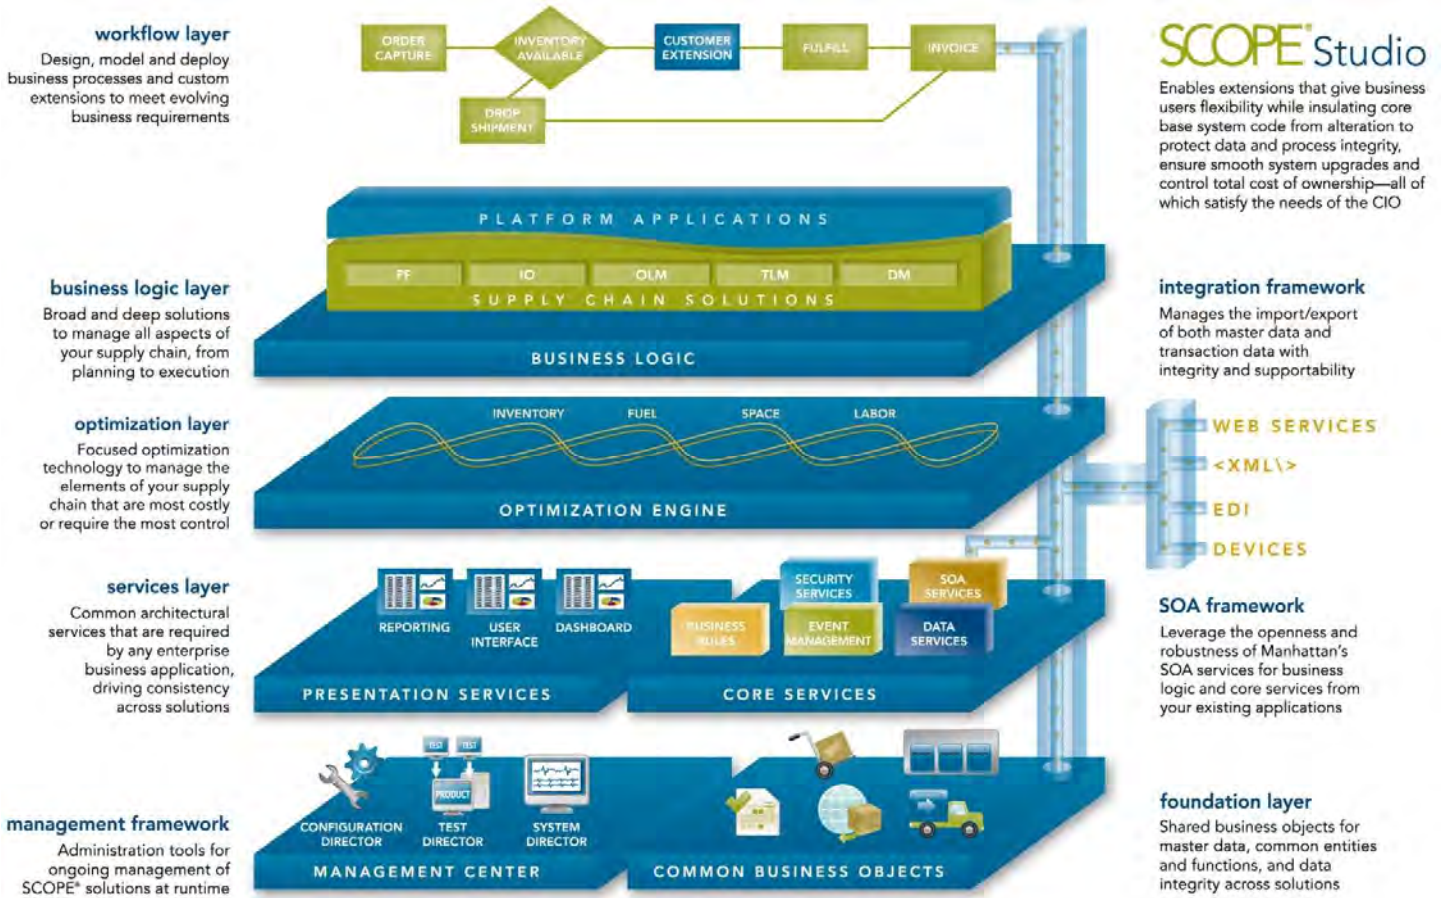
workflow layer
Design, model and deploy business processes and custom extensions to meet evolving business requirements

ORDER CAPTURE
INVENTORY AVAILABLE
CUSTOMER EXTENSION
FULFILL
INVOICE
DROP SHIPMENT

SCOPE Studio
Enables extensions that give business users flexibility while insulating core base system code from alteration to protect data and process integrity, ensure smooth system upgrades and control total cost of ownership—all of which satisfy the needs of the CIO

PLATFORM APPLICATIONS
PF
IO
OLM
TLM
DM
SUPPLY CHAIN SOLUTIONS
BUSINESS LOGIC

business logic layer
Broad and deep solutions to manage all aspects of your supply chain, from planning to execution

integration framework
Manages the import/export of both master data and transaction data with integrity and supportability

optimization layer
Focused optimization technology to manage the elements of your supply chain that are most costly or require the most control

INVENTORY
FUEL
SPACE
LABOR
OPTIMIZATION ENGINE

WEB SERVICES
<XML\>
EDI
DEVICES

services layer
Common architectural services that are required by any enterprise business application, driving consistency across solutions

REPORTING
USER INTERFACE
DASHBOARD
PRESENTATION SERVICES
SECURITY SERVICES
SOA SERVICES
BUSINESS RULES
EVENT MANAGEMENT
DATA SERVICES
CORE SERVICES

SOA framework
Leverage the openness and robustness of Manhattan's SOA services for business logic and core services from your existing applications

management framework
Administration tools for ongoing management of SCOPE® solutions at runtime

TEST
TEST
PRODUCT
CONFIGURATION DIRECTOR
TEST DIRECTOR
SYSTEM DIRECTOR
MANAGEMENT CENTER
COMMON BUSINESS OBJECTS

foundation layer
Shared business objects for master data, common entities and functions, and data integrity across solutions